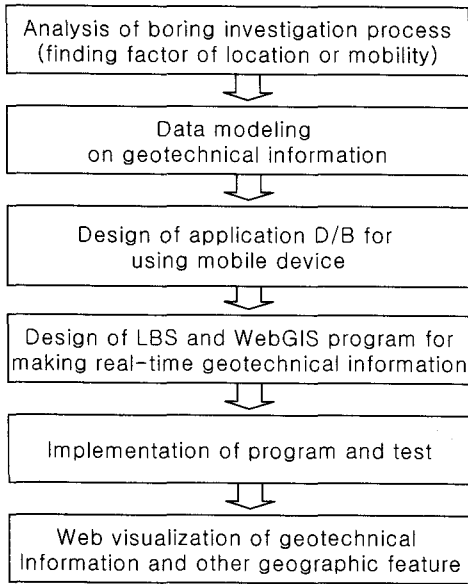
Analysis of boring investigation process (finding factor of location or mobility)

Data modeling on geotechnical information

Design of application D/B for using mobile device

Design of LBS and WebGIS program for making real-time geotechnical information

Implementation of program and test

Web visualization of geotechnical Information and other geographic feature